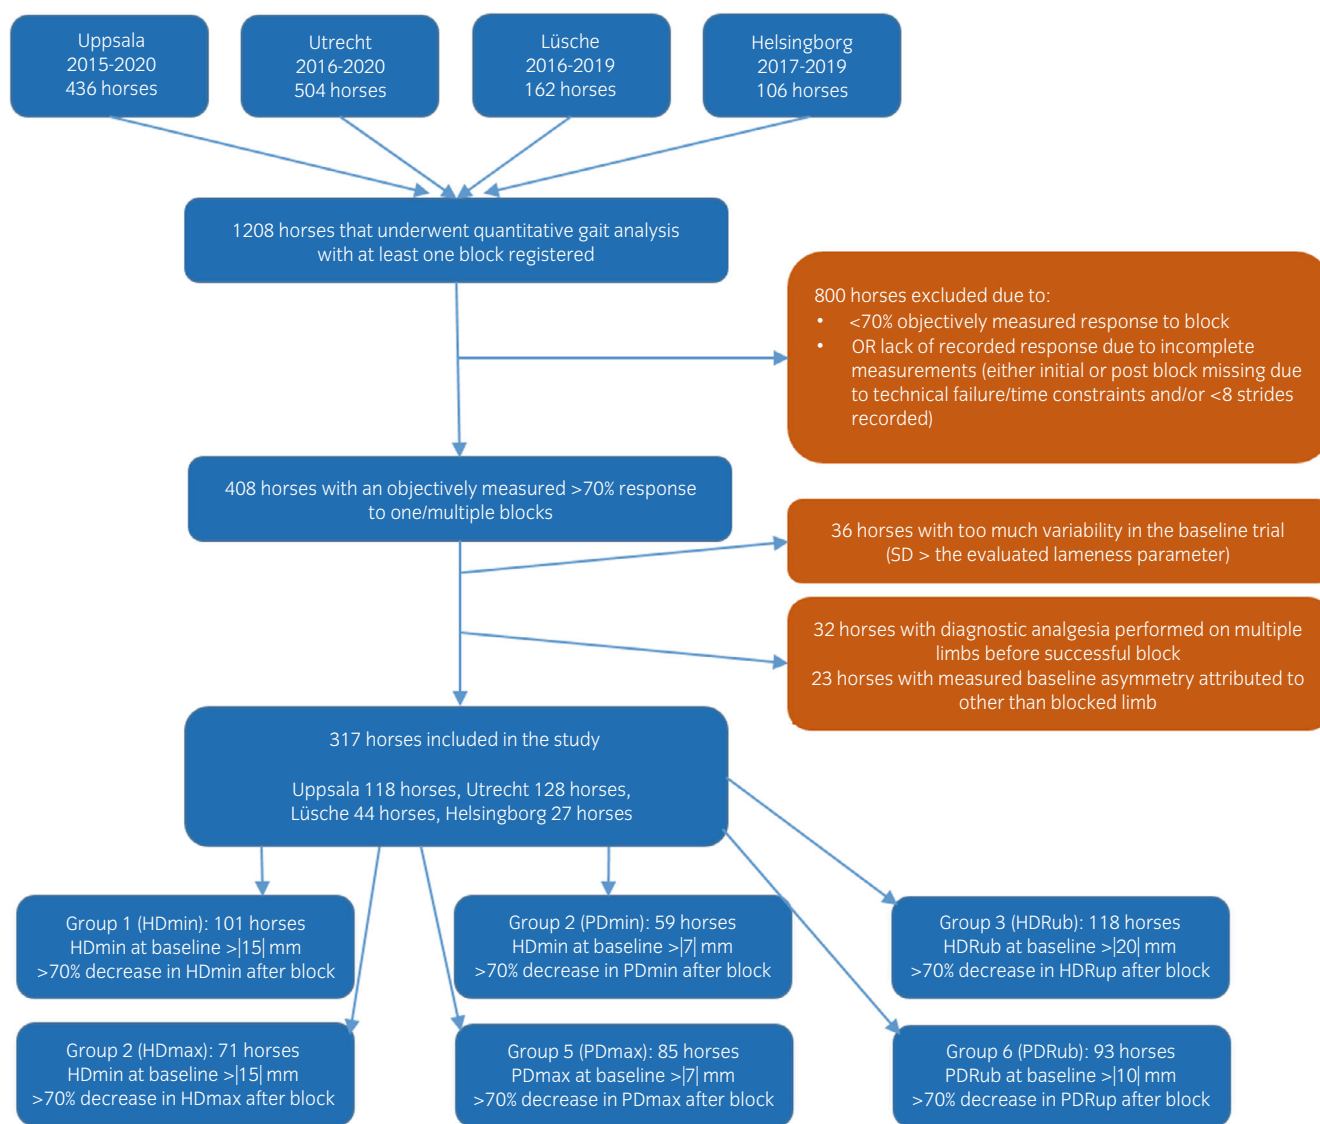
Uppsala
2015-2020
436 horses

Utrecht
2016-2020
504 horses

Lüsche
2016-2019
162 horses

Helsingborg
2017-2019
106 horses

1208 horses that underwent quantitative gait analysis with at least one block registered

800 horses excluded due to:
• <70% objectively measured response to block
• OR lack of recorded response due to incomplete measurements (either initial or post block missing due to technical failure/time constraints and/or <8 strides recorded)

408 horses with an objectively measured >70% response to one/multiple blocks

36 horses with too much variability in the baseline trial (SD > the evaluated lameness parameter)

32 horses with diagnostic analgesia performed on multiple limbs before successful block
23 horses with measured baseline asymmetry attributed to other than blocked limb

317 horses included in the study

Uppsala 118 horses, Utrecht 128 horses, Lüsche 44 horses, Helsingborg 27 horses

Group 1 (HDmin): 101 horses
HDmin at baseline >|15| mm
>70% decrease in HDmin after block

Group 2 (PDmin): 59 horses
HDmin at baseline >|7| mm
>70% decrease in PDmin after block

Group 3 (HDRub): 118 horses
HDRub at baseline >|20| mm
>70% decrease in HDRup after block

Group 2 (HDmax): 71 horses
HDmin at baseline >|15| mm
>70% decrease in HDmax after block

Group 5 (PDmax): 85 horses
PDmax at baseline >|7| mm
>70% decrease in PDmax after block

Group 6 (PDRub): 93 horses
PDRub at baseline >|10| mm
>70% decrease in PDRup after block